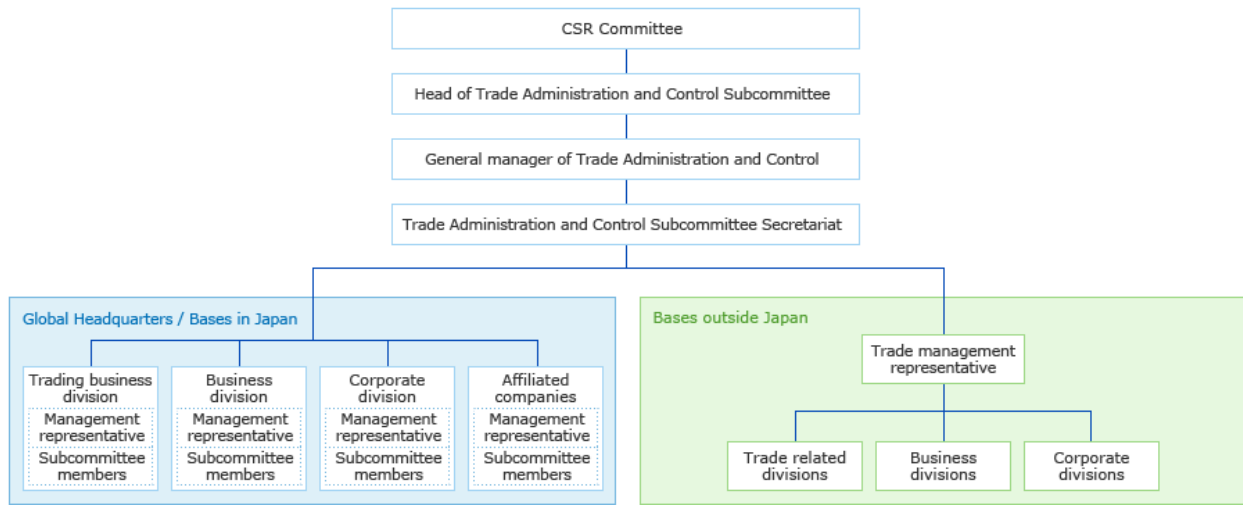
CSR Committee

Head of Trade Administration and Control Subcommittee

General manager of Trade Administration and Control

Trade Administration and Control Subcommittee Secretariat

Global Headquarters / Bases in Japan

Trading business division
Management representative
Subcommittee members

Business division
Management representative
Subcommittee members

Corporate division
Management representative
Subcommittee members

Affiliated companies
Management representative
Subcommittee members

Bases outside Japan

Trade management representative

Trade related divisions

Business divisions

Corporate divisions